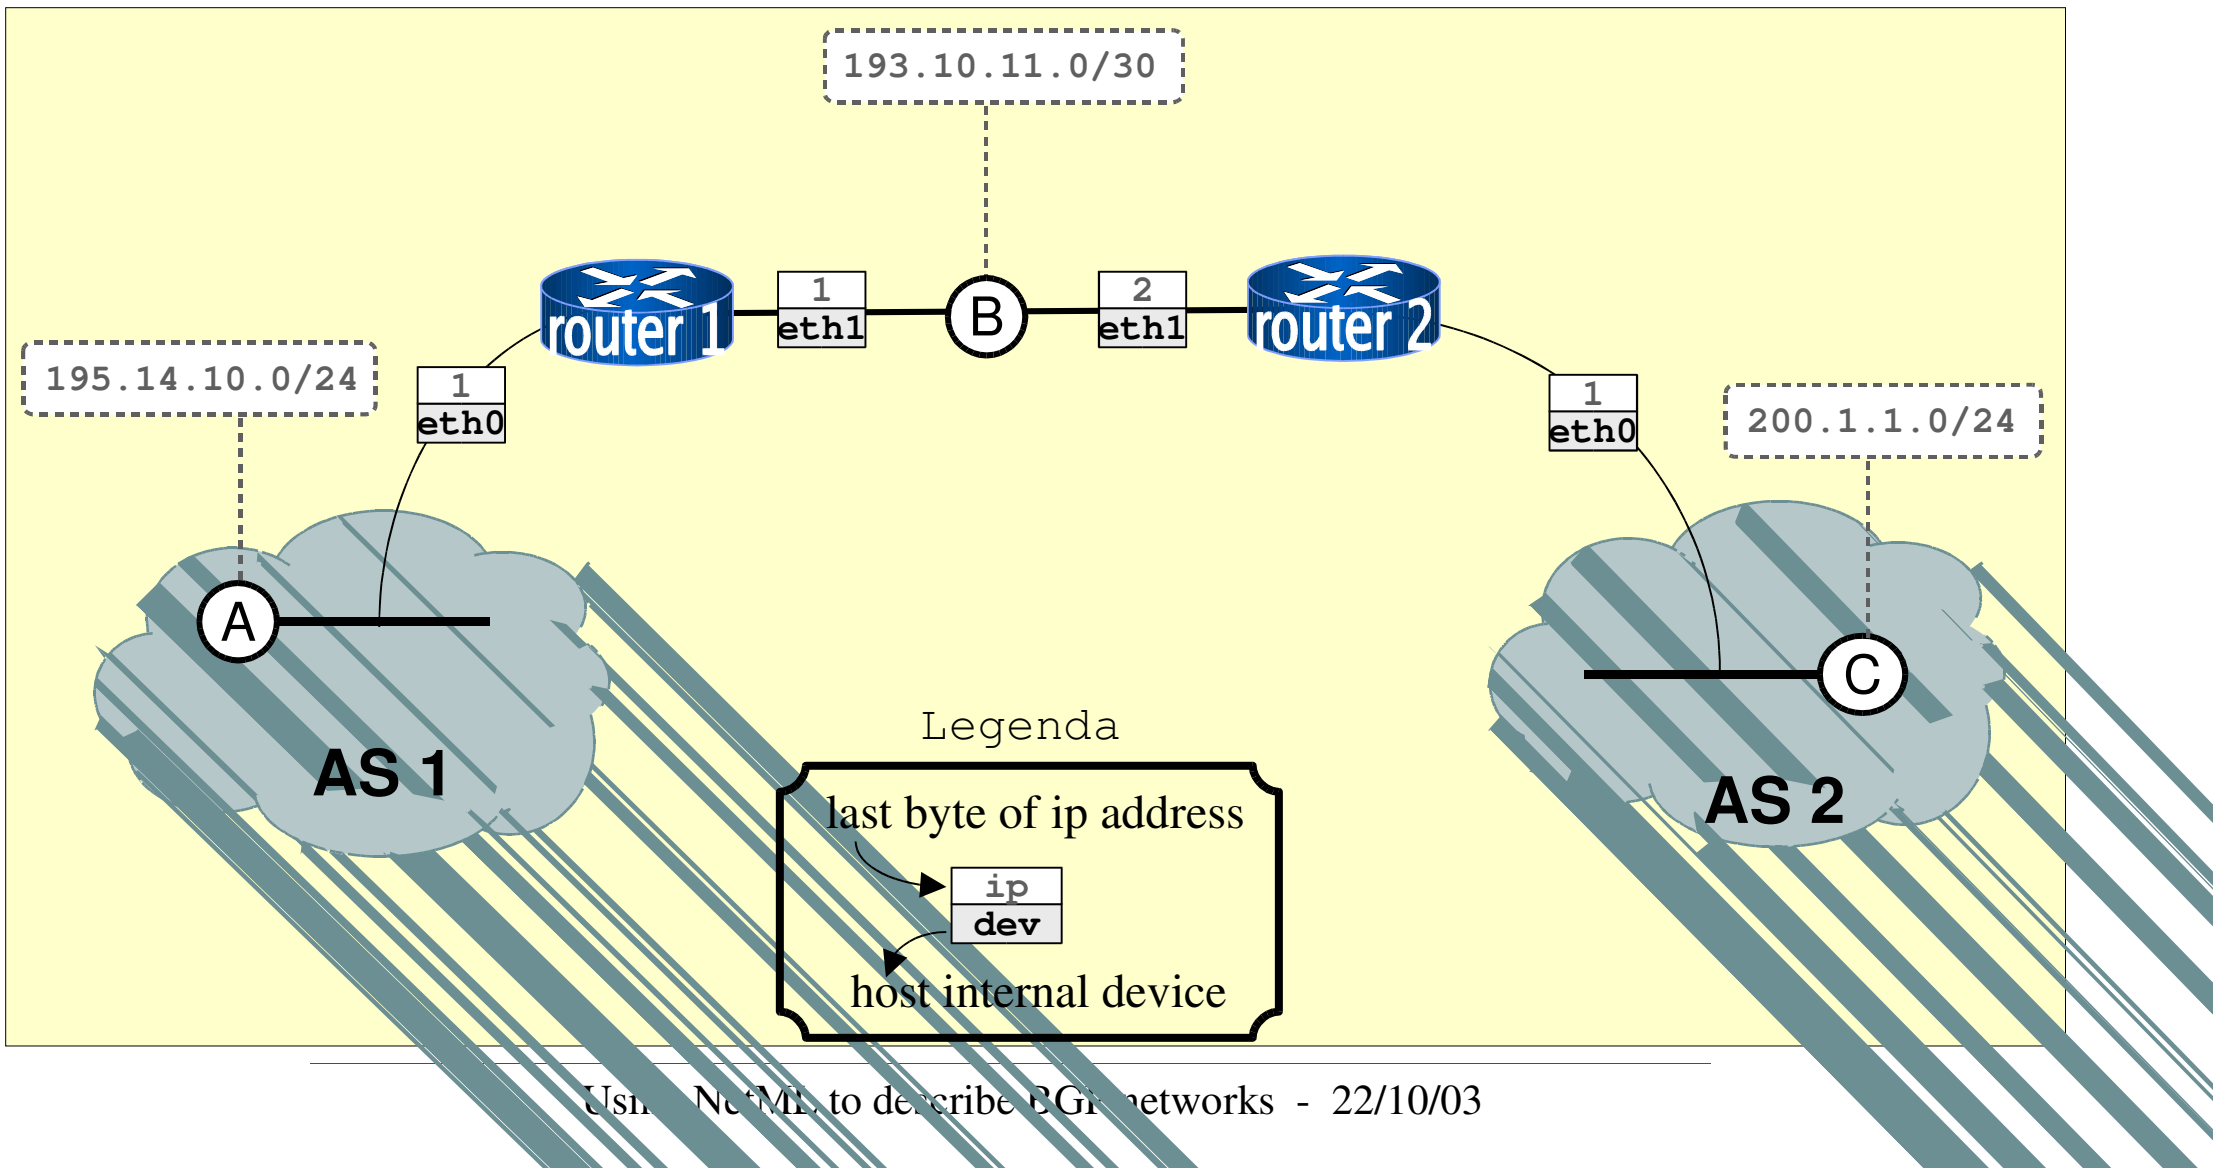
193.10.11.0/30

router 1

1
eth1

B

2
eth1

router 2

195.14.10.0/24

1
eth0

1
eth0

200.1.1.0/24

A

AS 1

C

AS 2

Legenda

last byte of ip address

ip
dev

host internal device

Usi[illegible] N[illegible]ML to de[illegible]cribe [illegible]G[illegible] networks - 22/10/03